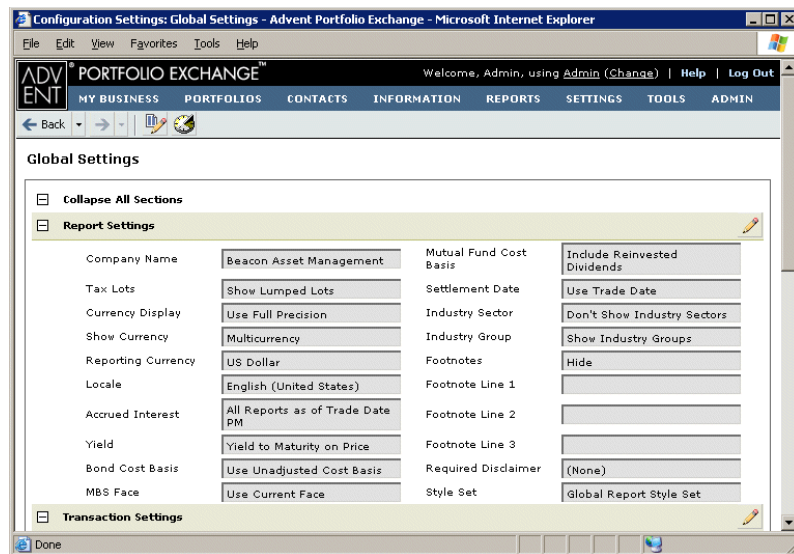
Configuration Settings: Global Settings - Advent Portfolio Exchange - Microsoft Internet Explorer

File Edit View Favorites Tools Help

ADV ENT PORTFOLIO EXCHANGE™

Welcome, Admin, using Admin (Change) | Help | Log Out

MY BUSINESS PORTFOLIOS CONTACTS INFORMATION REPORTS SETTINGS TOOLS ADMIN

Back

Global Settings

Collapse All Sections

Report Settings

| | | | |
|---|---|---|---|
| Company Name | Beacon Asset Management | Mutual Fund Cost Basis | Include Reinvested Dividends |
| Tax Lots | Show Lumped Lots | Settlement Date | Use Trade Date |
| Currency Display | Use Full Precision | Industry Sector | Don't Show Industry Sectors |
| Show Currency | Multicurrency | Industry Group | Show Industry Groups |
| Reporting Currency | US Dollar | Footnotes | Hide |
| Locale | English (United States) | Footnote Line 1 | |
| Accrued Interest | All Reports as of Trade Date PM | Footnote Line 2 | |
| Yield | Yield to Maturity on Price | Footnote Line 3 | |
| Bond Cost Basis | Use Unadjusted Cost Basis | Required Disclaimer | (None) |
| MBS Face | Use Current Face | Style Set | Global Report Style Set |

Transaction Settings

Done